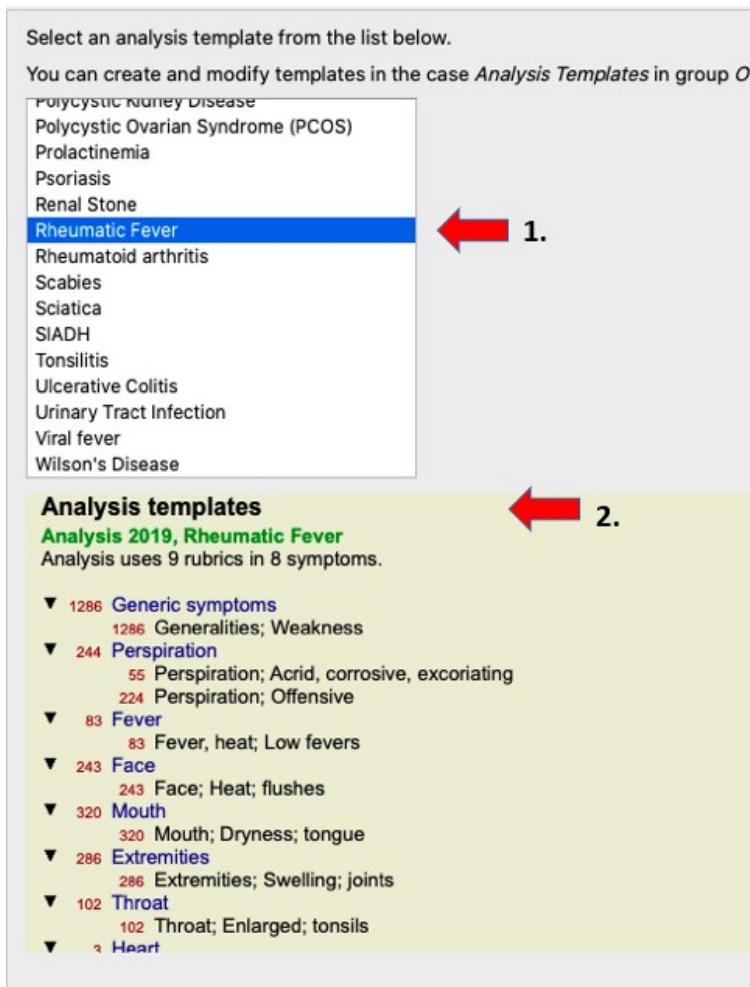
Select an analysis template from the list below.

You can create and modify templates in the case *Analysis Templates* in group O

Polycystic Kidney Disease
Polycystic Ovarian Syndrome (PCOS)
Prolactinemia
Psoriasis
Renal Stone
Rheumatic Fever
Rheumatoid arthritis
Scabies
Sciatica
SIADH
Tonsilitis
Ulcerative Colitis
Urinary Tract Infection
Viral fever
Wilson's Disease

1.

Analysis templates

2.

Analysis 2019, Rheumatic Fever
Analysis uses 9 rubrics in 8 symptoms.

▼ 1286 Generic symptoms
1286 Generalities; Weakness
▼ 244 Perspiration
55 Perspiration; Acrid, corrosive, excoriating
224 Perspiration; Offensive
▼ 83 Fever
83 Fever, heat; Low fevers
▼ 243 Face
243 Face; Heat; flushes
▼ 320 Mouth
320 Mouth; Dryness; tongue
▼ 286 Extremities
286 Extremities; Swelling; joints
▼ 102 Throat
102 Throat; Enlarged; tonsils
▼ 3 Heart